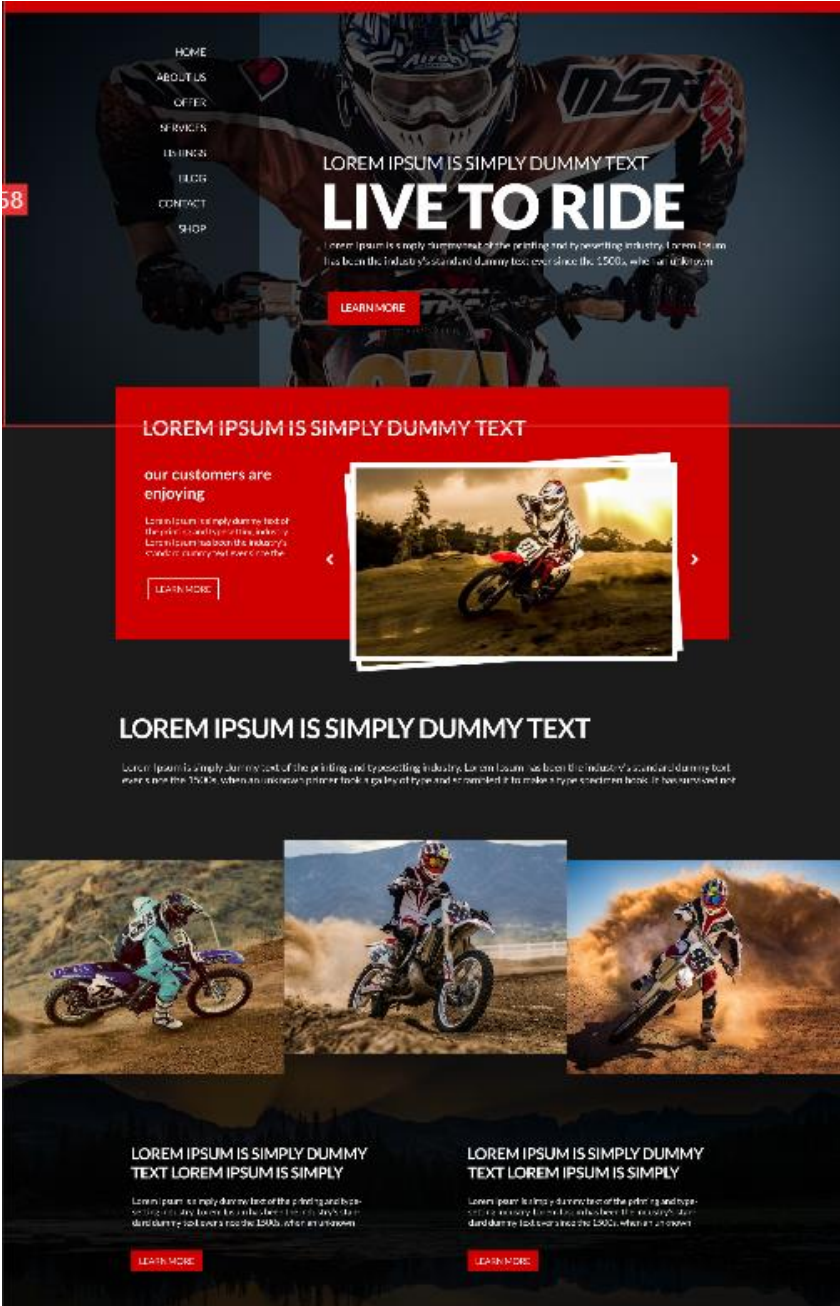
HOME
ABOUT US
OFFER
SERVICES
LISTINGS
BLOG
CONTACT
SHOP

58

LOREM IPSUM IS SIMPLY DUMMY TEXT
LIVE TO RIDE
Lorem Ipsum is simply dummy text of the printing and typesetting industry. Lorem Ipsum has been the industry's standard dummy text ever since the 1500s, when an unknown

LEARN MORE

LOREM IPSUM IS SIMPLY DUMMY TEXT
our customers are enjoying
Lorem Ipsum is simply dummy text of the printing and typesetting industry. Lorem Ipsum has been the industry's standard dummy text ever since the

LEARN MORE

LOREM IPSUM IS SIMPLY DUMMY TEXT
Lorem Ipsum is simply dummy text of the printing and typesetting industry. Lorem Ipsum has been the industry's standard dummy text ever since the 1500s, when an unknown printer took a galley of type and scrambled it to make a type specimen book. It has survived not

LOREM IPSUM IS SIMPLY DUMMY TEXT LOREM IPSUM IS SIMPLY
Lorem Ipsum is simply dummy text of the printing and typesetting industry. Lorem Ipsum has been the industry's standard dummy text ever since the 1500s, when an unknown

LEARN MORE

LOREM IPSUM IS SIMPLY DUMMY TEXT LOREM IPSUM IS SIMPLY
Lorem Ipsum is simply dummy text of the printing and typesetting industry. Lorem Ipsum has been the industry's standard dummy text ever since the 1500s, when an unknown

LEARN MORE